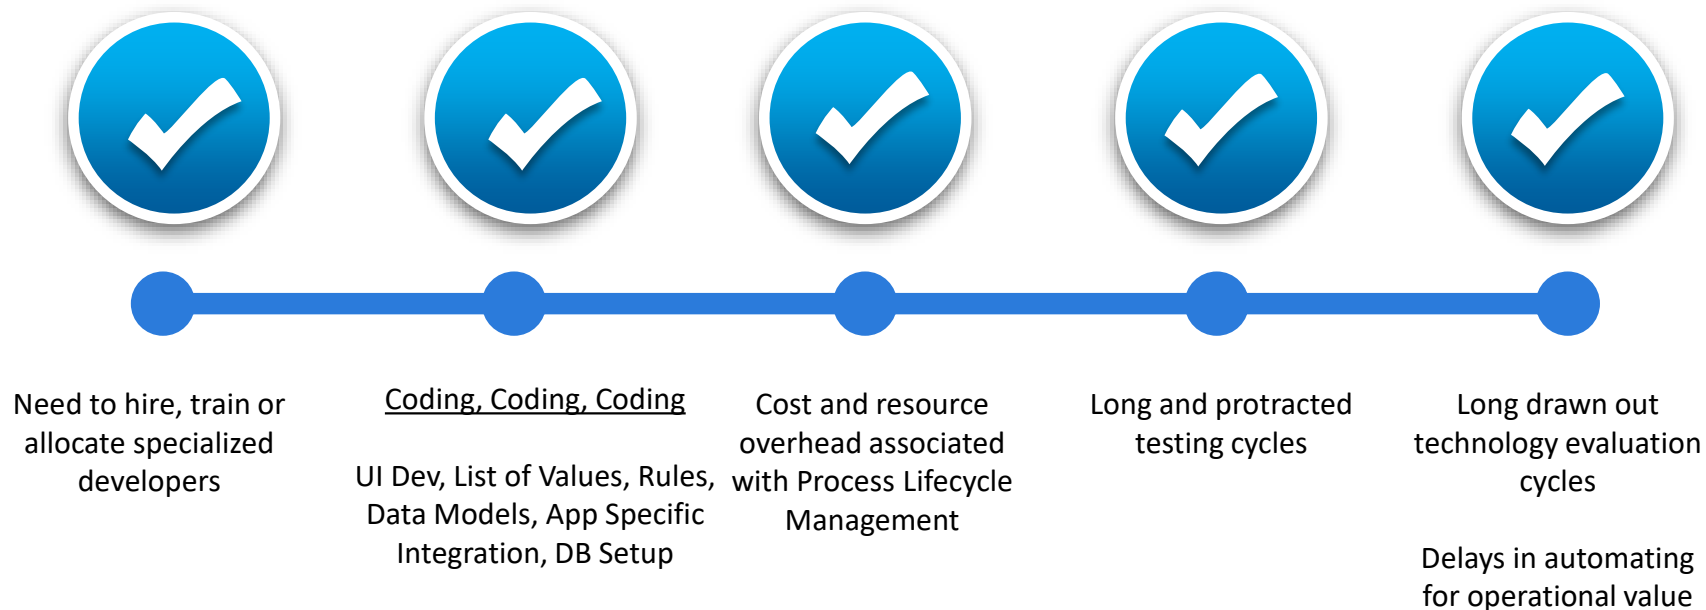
Need to hire, train or allocate specialized developers

Coding, Coding, Coding

UI Dev, List of Values, Rules, Data Models, App Specific Integration, DB Setup

Cost and resource overhead associated with Process Lifecycle Management

Long and protracted testing cycles

Long drawn out technology evaluation cycles

Delays in automating for operational value